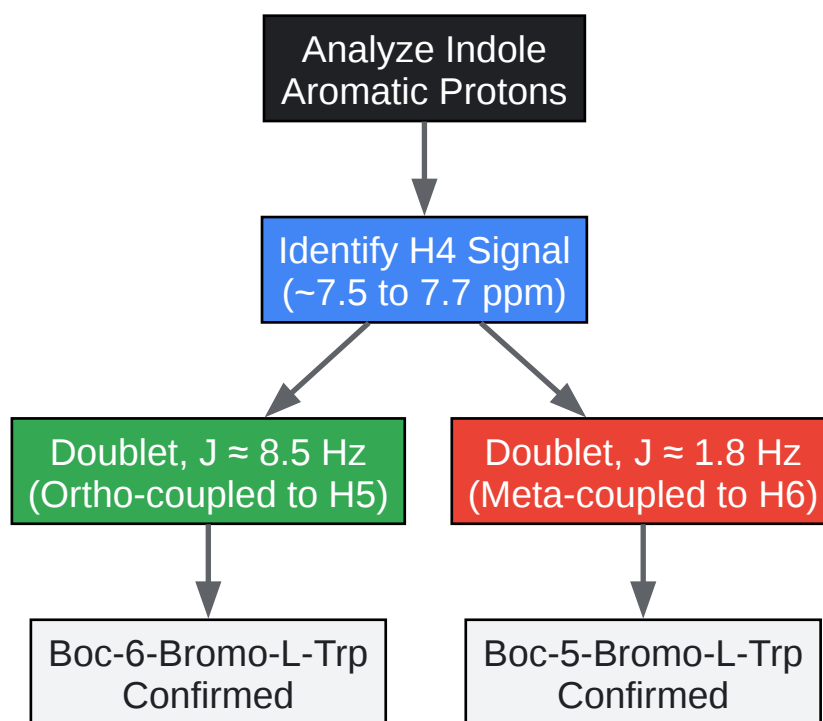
Analyze Indole Aromatic Protons

Identify H4 Signal (~7.5 to 7.7 ppm)

Doublet, J ≈ 8.5 Hz (Ortho-coupled to H5)

Doublet, J ≈ 1.8 Hz (Meta-coupled to H6)

Boc-6-Bromo-L-Trp Confirmed

Boc-5-Bromo-L-Trp Confirmed